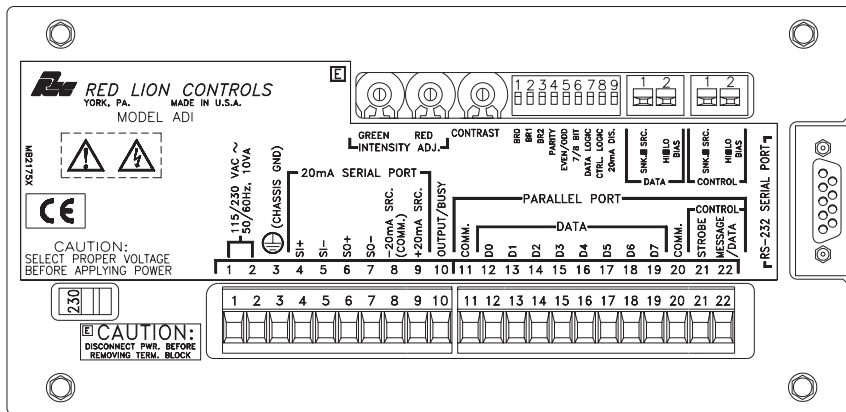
RED LION CONTROLS
YORK, PA. MADE IN U.S.A.
MODEL ADI

E

MB2175X

CE

CAUTION:
SELECT PROPER VOLTAGE BEFORE APPLYING POWER

GREEN INTENSITY
RED ADJ.
CONTRAST

1 2 3 4 5 6 7 8 9
BR0
BR1
BR2
PARITY
EVEN/ODD
7/8 BIT
DATA LOGIC
CTRL LOGIC
20mA DIS.

1 2
SNK. SRC.
HI LO
BIAS
DATA

1 2
SNK. SRC.
HI LO
BIAS
CONTROL

115/230 VAC ~ 50/60Hz, 10VA
(CHASSIS GND)
20mA SERIAL PORT
SI+
SI-
SO+
SO-
-20mA SRC. (COMM.)
+20mA SRC.
OUTPUT/BUSY

PARALLEL PORT
COMM.
DATA
D0
D1
D2
D3
D4
D5
D6
D7
COMM.
CONTROL
STROBE
MESSAGE /DATA

RS-232 SERIAL PORT

1 2 3 4 5 6 7 8 9 10 11 12 13 14 15 16 17 18 19 20 21 22

230

1 2 3 4 5 6 7 8 9 10 11 12 13 14 15 16 17 18 19 20 21 22

E CAUTION:
DISCONNECT PWR. BEFORE REMOVING TERM. BLOCK